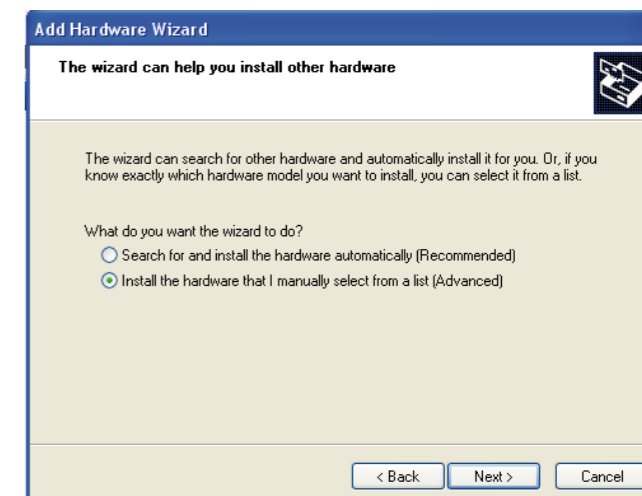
Add Hardware Wizard

The wizard can help you install other hardware

The wizard can search for other hardware and automatically install it for you. Or, if you know exactly which hardware model you want to install, you can select it from a list.

What do you want the wizard to do?

Search for and install the hardware automatically (Recommended)

Install the hardware that I manually select from a list (Advanced)

< Back | Next > | Cancel